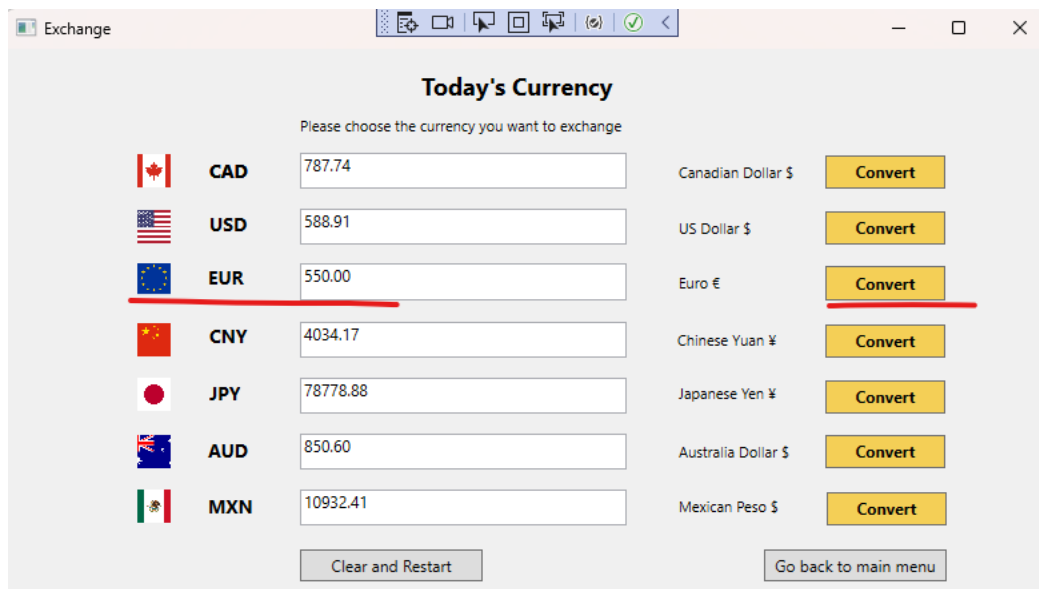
Exchange

Today's Currency

Please choose the currency you want to exchange

| | | | |
|---|---|---|---|
| CAD | 787.74 | Canadian Dollar $ | Convert |
| USD | 588.91 | US Dollar $ | Convert |
| EUR | 550.00 | Euro € | Convert |
| CNY | 4034.17 | Chinese Yuan ¥ | Convert |
| JPY | 78778.88 | Japanese Yen ¥ | Convert |
| AUD | 850.60 | Australia Dollar $ | Convert |
| MXN | 10932.41 | Mexican Peso $ | Convert |

Clear and Restart

Go back to main menu